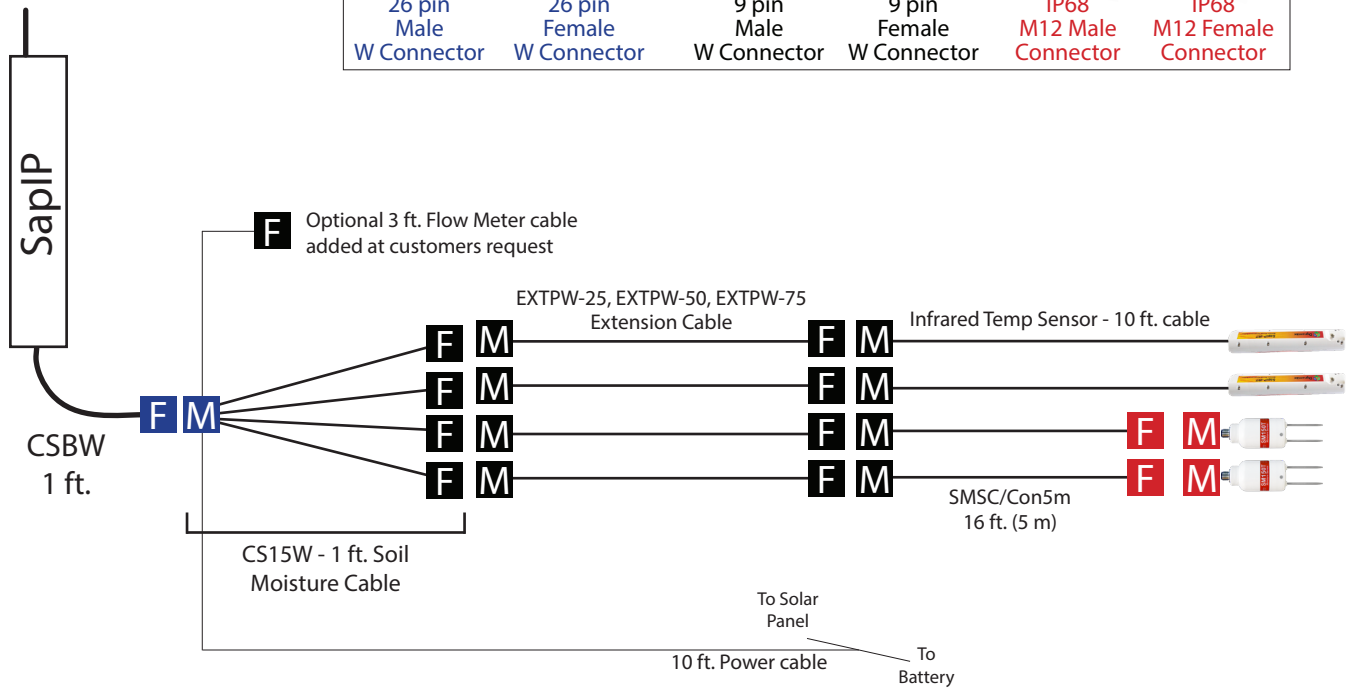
| 26 pin Male W Connector | 26 pin Female W Connector | 9 pin Male W Connector | 9 pin Female W Connector | IP68 M12 Male Connector | IP68 M12 Female Connector |
|---|---|---|---|---|---|

SapIP

F
Optional 3 ft. Flow Meter cable added at customers request

EXTPW-25, EXTPW-50, EXTPW-75 Extension Cable

Infrared Temp Sensor - 10 ft. cable

F M
CSBW 1 ft.

F M
F M
F M
F M

F M
F M
F M
F M

F M
F M

SMSC/Con5m 16 ft. (5 m)

CS15W - 1 ft. Soil Moisture Cable

To Solar Panel

10 ft. Power cable

To Battery